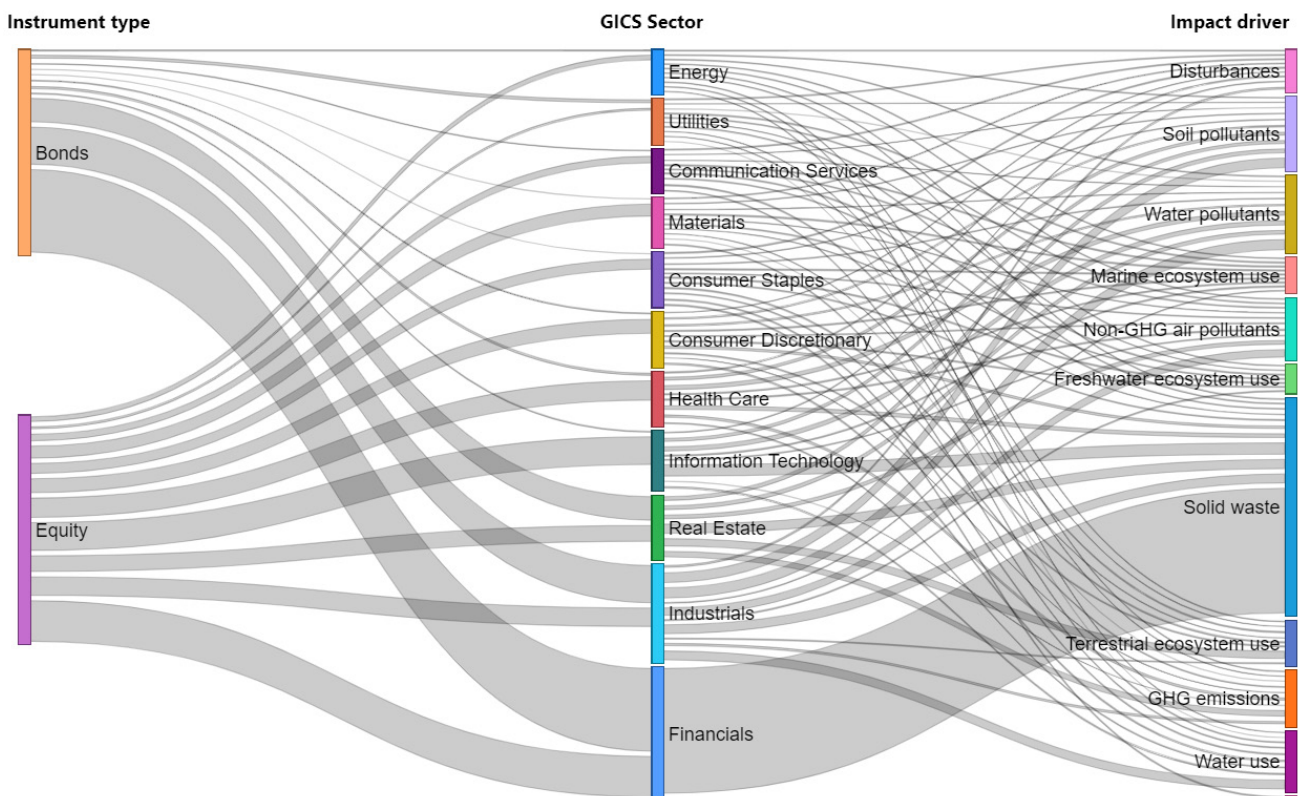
Instrument type
GICS Sector
Impact driver

Bonds
Equity

Energy
Utilities
Communication Services
Materials
Consumer Staples
Consumer Discretionary
Health Care
Information Technology
Real Estate
Industrials
Financials

Disturbances
Soil pollutants
Water pollutants
Marine ecosystem use
Non-GHG air pollutants
Freshwater ecosystem use
Solid waste
Terrestrial ecosystem use
GHG emissions
Water use